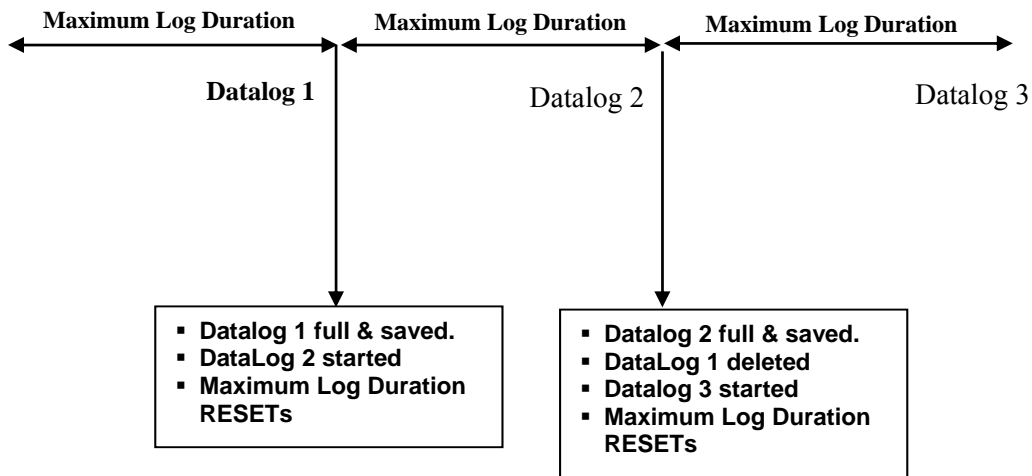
Maximum Log Duration
Maximum Log Duration
Maximum Log Duration

Datalog 1
Datalog 2
Datalog 3

- Datalog 1 full & saved.
- DataLog 2 started
- Maximum Log Duration RESETs

- Datalog 2 full & saved.
- DataLog 1 deleted
- Datalog 3 started
- Maximum Log Duration RESETs